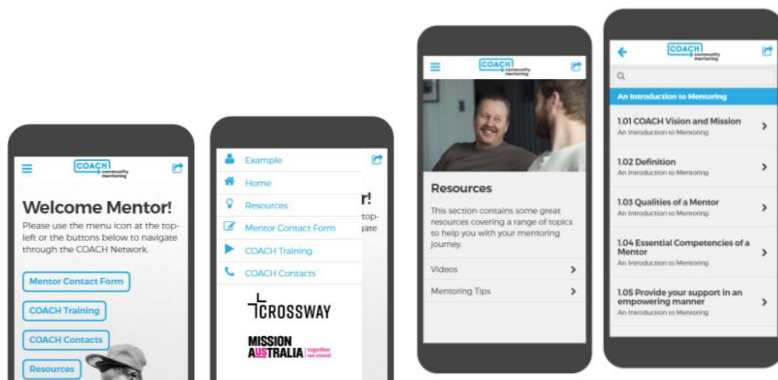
COACH community mentoring

Welcome Mentor!

Please use the menu icon at the top-left or the buttons below to navigate through the COACH Network.

Mentor Contact Form

COACH Training

COACH Contacts

Resources

Example

Home

Resources

Mentor Contact Form

COACH Training

COACH Contacts

r!

top-

gate

CROSSWAY

MISSION AUSTRALIA together we stand

COACH community mentoring

Resources

This section contains some great resources covering a range of topics to help you with your mentoring journey.

Videos

Mentoring Tips

COACH community mentoring

An Introduction to Mentoring

1.01 COACH Vision and Mission
An Introduction to Mentoring

1.02 Definition
An Introduction to Mentoring

1.03 Qualities of a Mentor
An Introduction to Mentoring

1.04 Essential Competencies of a Mentor
An Introduction to Mentoring

1.05 Provide your support in an empowering manner
An Introduction to Mentoring